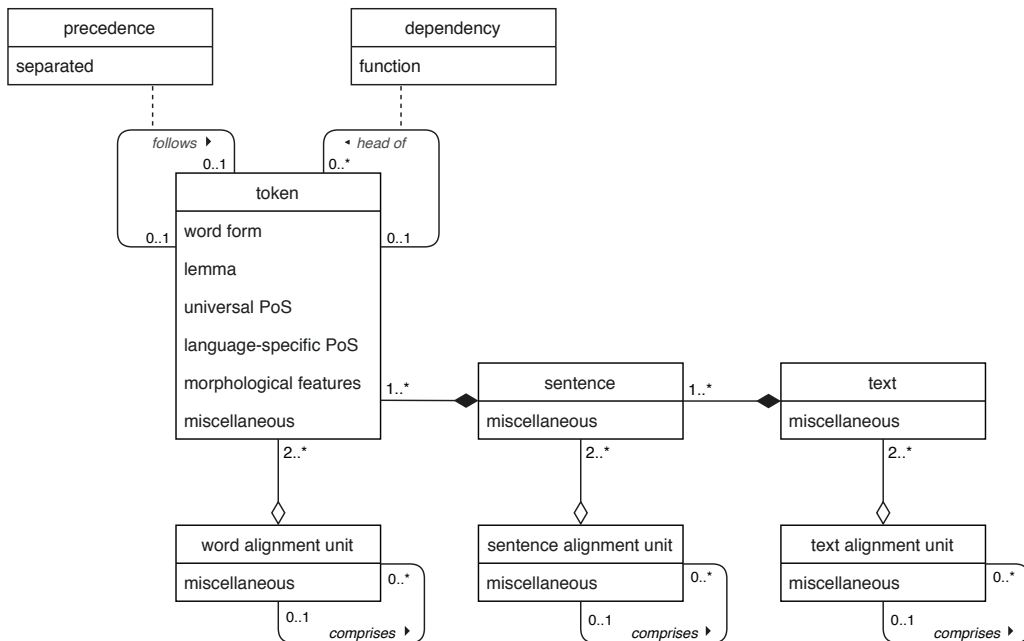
precedence
separated

dependency
function

follows ▸
0..1
0..1

◂ head of
0..*
0..1

token
word form
lemma
universal PoS
language-specific PoS
morphological features
miscellaneous

1..*

sentence
miscellaneous

1..*

text
miscellaneous

2..*
2..*
2..*

word alignment unit
miscellaneous
0..*
0..1
comprises ▸

sentence alignment unit
miscellaneous
0..*
0..1
comprises ▸

text alignment unit
miscellaneous
0..*
0..1
comprises ▸